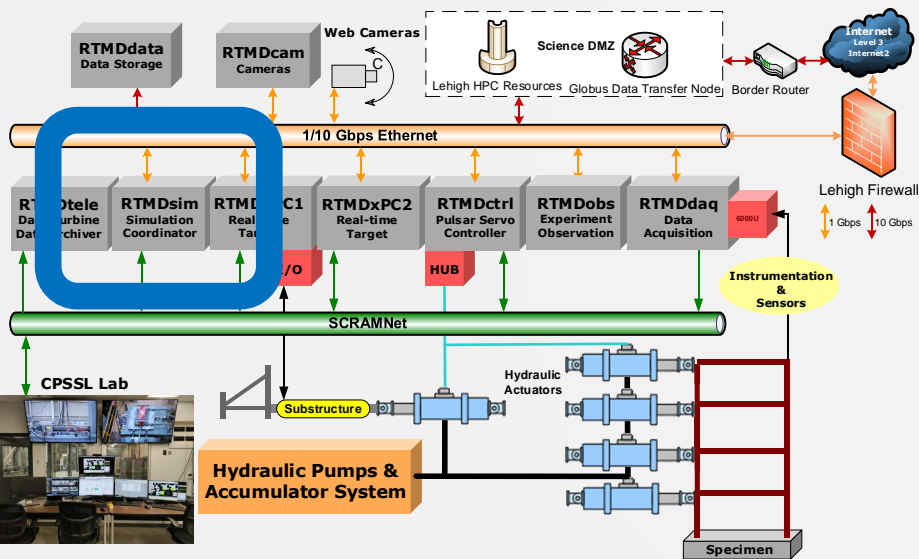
RTMDdata
Data Storage

RTMDcam
Cameras

Web Cameras

Science DMZ

Lehigh HPC Resources

Globus Data Transfer Node

Border Router

Internet
Level 3
Internet2

1/10 Gbps Ethernet

Lehigh Firewall

RTMDtele
Data Turbine
Data Archiver

RTMDsim
Simulation
Coordinator

RTMDxPC1
Real-time
Target

RTMDxPC2
Real-time
Target

RTMDctrl
Pulsar Servo
Controller

RTMDobs
Experiment
Observation

RTMDdaq
Data
Acquisition

6000U

1 Gbps

10 Gbps

I/O

HUB

Instrumentation
&
Sensors

SCRAMNet

CPSSL Lab

Hydraulic
Actuators

Substructure

Hydraulic Pumps &
Accumulator System

Specimen